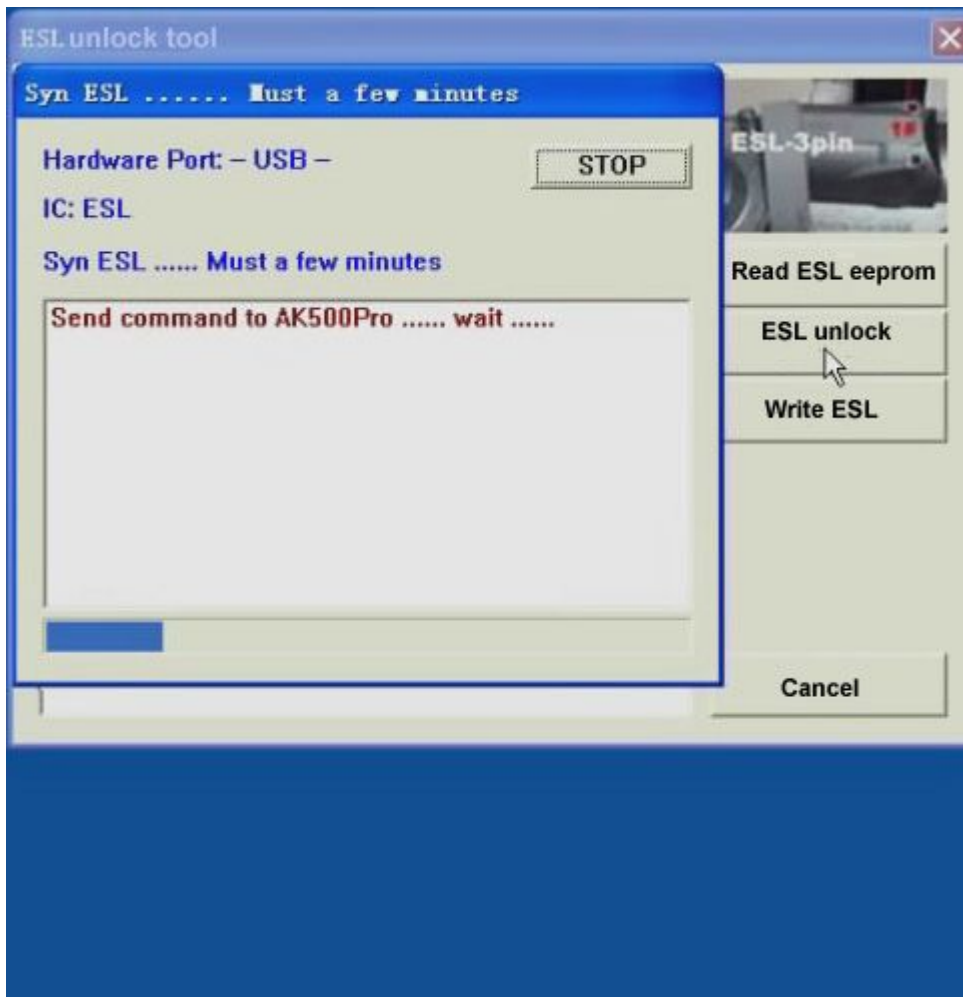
ESL unlock tool

Syn ESL ...... Must a few minutes

Hardware Port: – USB –

STOP

IC: ESL

Syn ESL ...... Must a few minutes

Send command to AK500Pro ...... wait ......

ESL-3pin

Read ESL eeprom

ESL unlock

Write ESL

Cancel